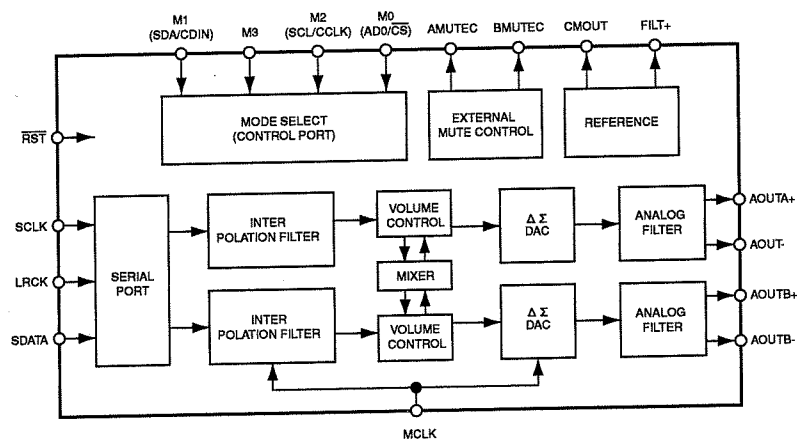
M1 (SDA/CDIN)
M3
M2 (SCL/CCLK)
M0 (AD0/$\overline{CS}$)
AMUTEC
BMUTEC
CMOUT
FILT+

MODE SELECT (CONTROL PORT)
EXTERNAL MUTE CONTROL
REFERENCE

$\overline{RST}$

SCLK
LRCK
SDATA

SERIAL PORT

INTER POLATION FILTER
VOLUME CONTROL
$\Delta\ \Sigma$ DAC
ANALOG FILTER

MIXER

INTER POLATION FILTER
VOLUME CONTROL
$\Delta\ \Sigma$ DAC
ANALOG FILTER

AOUTA+
AOUT-
AOUTB+
AOUTB-

MCLK